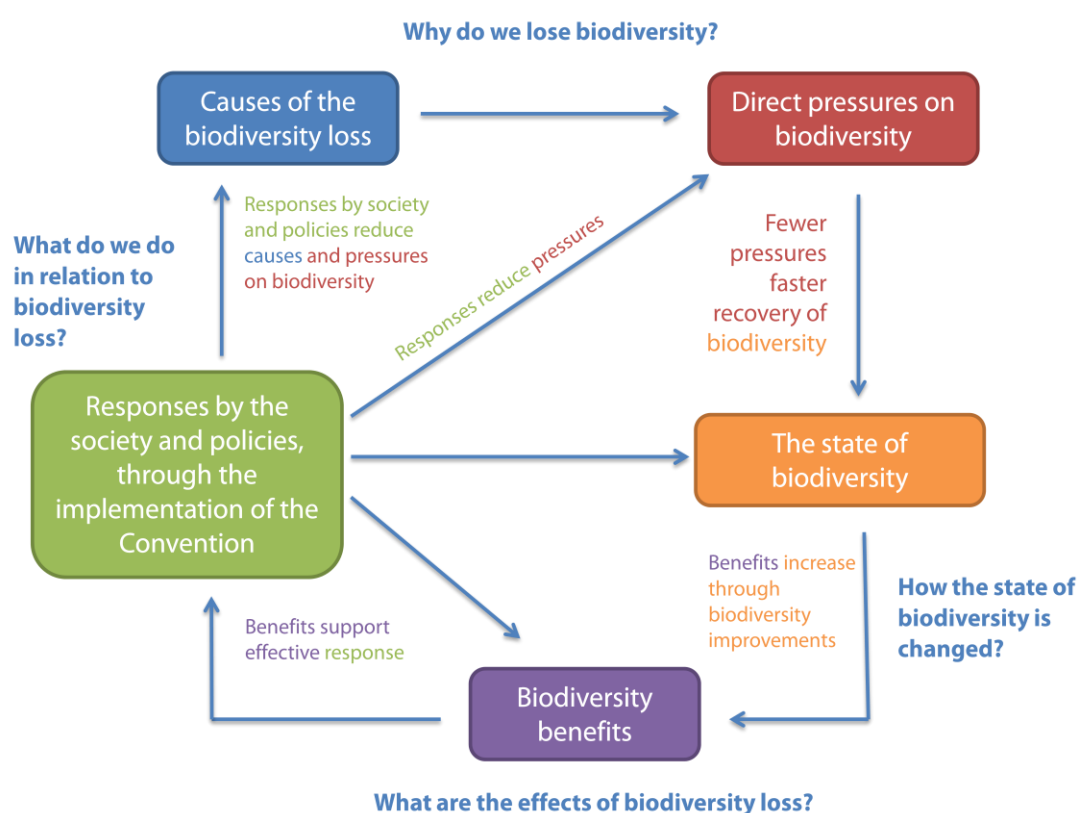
Why do we lose biodiversity?

Causes of the biodiversity loss

Direct pressures on biodiversity

What do we do in relation to biodiversity loss?

Responses by society and policies reduce causes and pressures on biodiversity

Responses reduce pressures

Fewer pressures faster recovery of biodiversity

Responses by the society and policies, through the implementation of the Convention

The state of biodiversity

Benefits increase through biodiversity improvements

How the state of biodiversity is changed?

Benefits support effective response

Biodiversity benefits

What are the effects of biodiversity loss?